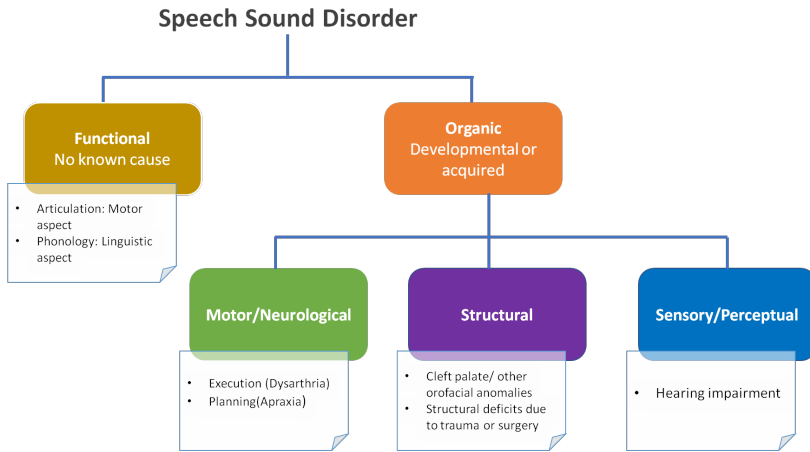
Speech Sound Disorder

Functional
No known cause

- Articulation: Motor aspect
- Phonology: Linguistic aspect

Organic
Developmental or acquired

Motor/Neurological

- Execution (Dysarthria)
- Planning(Apraxia)

Structural

- Cleft palate/ other orofacial anomalies
- Structural deficits due to trauma or surgery

Sensory/Perceptual

- Hearing impairment